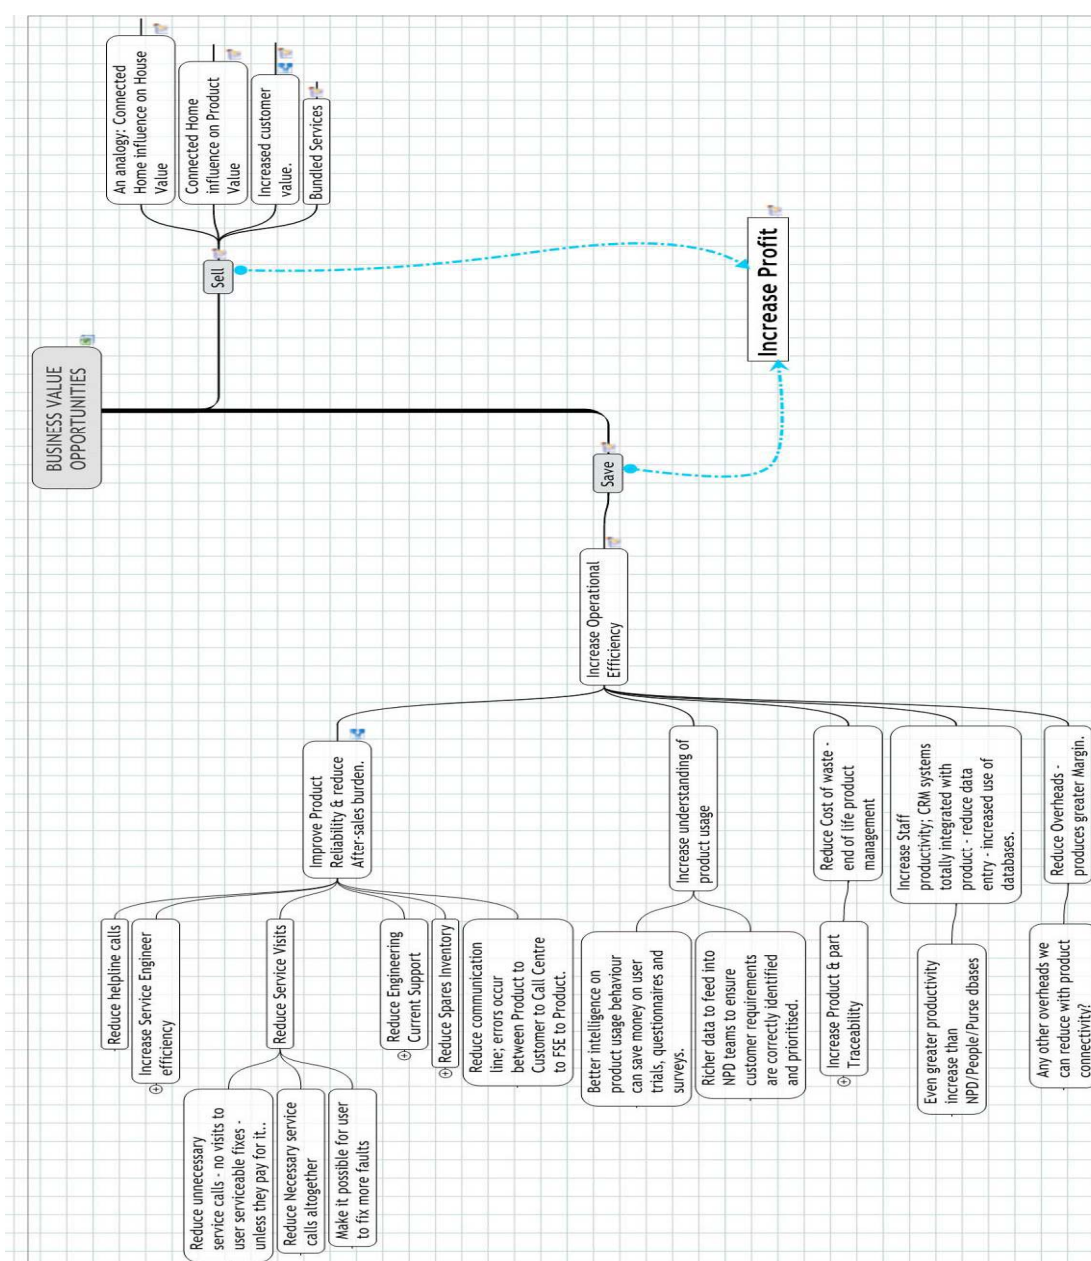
BUSINESS VALUE OPPORTUNITIES

Sell

An analogy: Connected Home influence on House Value

Connected Home influence on Product Value

Increased customer value.

Bundled Services

Increase Profit

Save

Increase Operational Efficiency

Improve Product Reliability & reduce After-sales burden.

Reduce helpline calls

Increase Service Engineer efficiency

Reduce Service Visits

Reduce unnecessary service calls - no visits to user serviceable fixes - unless they pay for it..

Reduce Necessary service calls altogether

Make it possible for user to fix more faults

Reduce Engineering Current Support

Reduce Spares Inventory

Reduce communication line; errors occur between Product to Customer to Call Centre to FSE to Product.

Increase understanding of product usage

Better intelligence on product usage behaviour can save money on user trials, questionnaires and surveys.

Richer data to feed into NPD teams to ensure customer requirements are correctly identified and prioritised.

Reduce Cost of waste - end of life product management

Increase Product & part Traceability

Increase Staff productivity; CRM systems totally integrated with product - reduce data entry - increased use of databases.

Even greater productivity increase than NPD/People/Purse dbases

Reduce Overheads - produces greater Margin.

Any other overheads we can reduce with product connectivity?